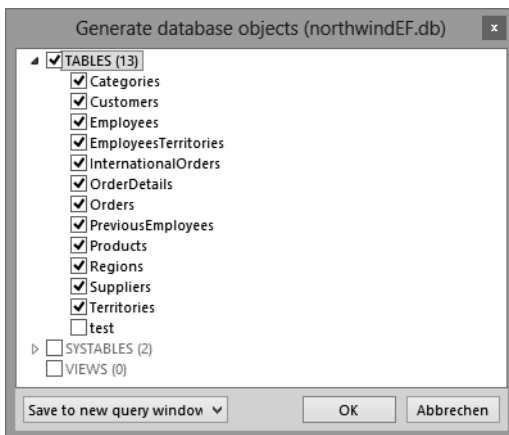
Generate database objects (northwindEF.db)

×

TABLES (13)
Categories
Customers
Employees
EmployeesTerritories
InternationalOrders
OrderDetails
Orders
PreviousEmployees
Products
Regions
Suppliers
Territories
test
SYSTABLES (2)
VIEWS (0)

Save to new query window

OK

Abbrechen